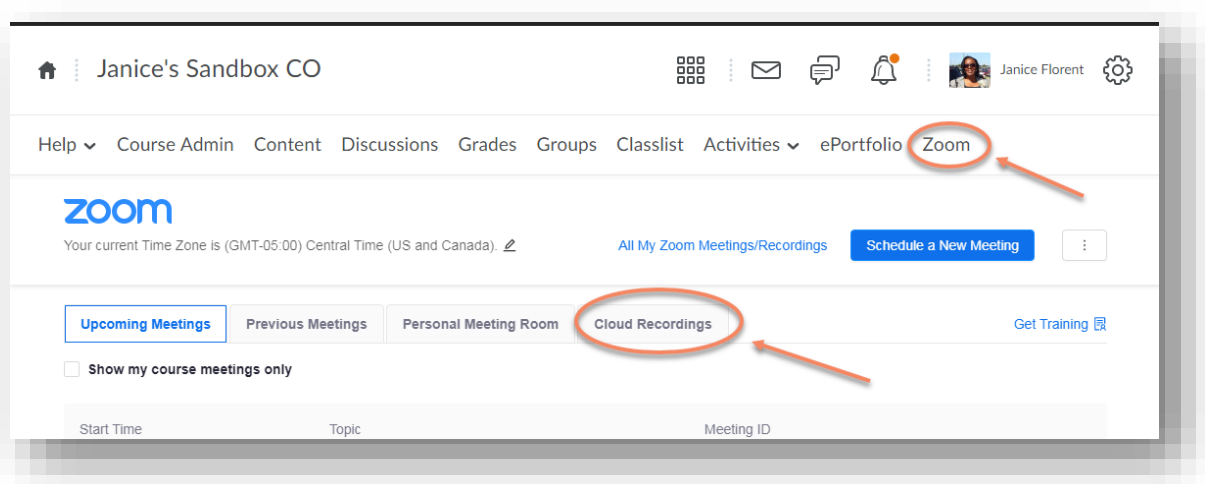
Janice's Sandbox CO

Janice Florent

Help Course Admin Content Discussions Grades Groups Classlist Activities ePortfolio Zoom

zoom

Your current Time Zone is (GMT-05:00) Central Time (US and Canada).

All My Zoom Meetings/Recordings

Schedule a New Meeting

Upcoming Meetings Previous Meetings Personal Meeting Room Cloud Recordings

Get Training

Show my course meetings only

| Start Time | Topic | Meeting ID |
|---|---|---|